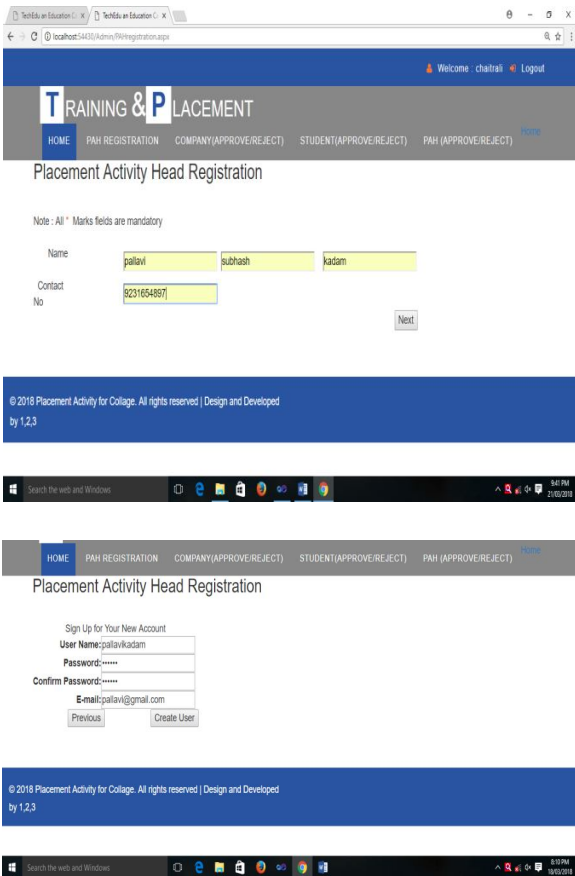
TechEdu an Education C ×
TechEdu an Education C ×
localhost:54430/Admin/PAHregistration.aspx

Welcome : chaitrali Logout

TRAINING & PLACEMENT

HOME PAH REGISTRATION COMPANY(APPROVE/REJECT) STUDENT(APPROVE/REJECT) PAH (APPROVE/REJECT) Home

Placement Activity Head Registration

Note : All * Marks fields are mandatory

Name pallavi subhash kadam

Contact No 9231654897

Next

© 2018 Placement Activity for Collage. All rights reserved | Design and Developed by 1,2,3

Search the web and Windows

9:41 PM 21/03/2018

HOME PAH REGISTRATION COMPANY(APPROVE/REJECT) STUDENT(APPROVE/REJECT) PAH (APPROVE/REJECT) Home

Placement Activity Head Registration

Sign Up for Your New Account
User Name: pallavikadam
Password: ••••••
Confirm Password: ••••••
E-mail: pallavi@gmail.com
Previous Create User

© 2018 Placement Activity for Collage. All rights reserved | Design and Developed by 1,2,3

Search the web and Windows

8:10 PM 18/03/2018